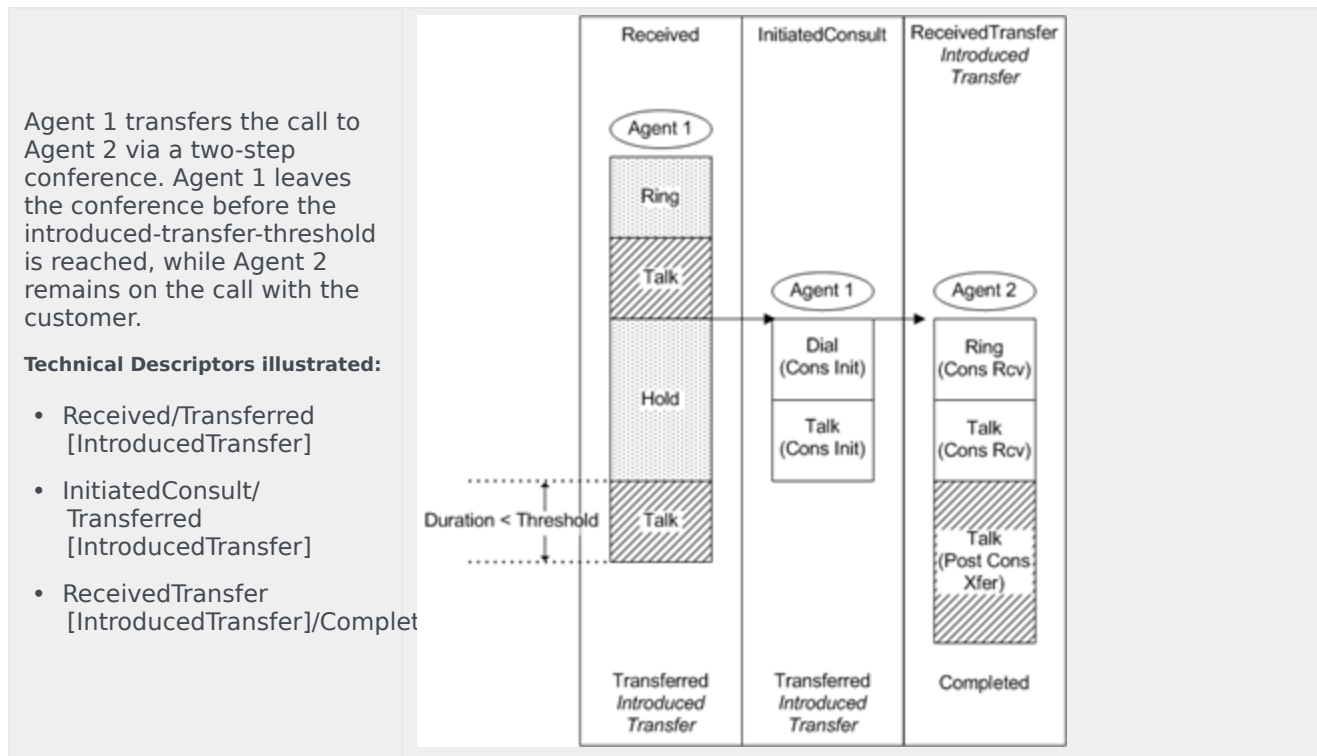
Agent 1 transfers the call to Agent 2 via a two-step conference. Agent 1 leaves the conference before the introduced-transfer-threshold is reached, while Agent 2 remains on the call with the customer.

**Technical Descriptors illustrated:**

- Received/Transferred [IntroducedTransfer]
- InitiatedConsult/ Transferred [IntroducedTransfer]
- ReceivedTransfer [IntroducedTransfer]/Complet

Received

InitiatedConsult

ReceivedTransfer
Introduced Transfer

Agent 1

Ring

Talk

Hold

Talk

Duration < Threshold

Agent 1

Dial (Cons Init)

Talk (Cons Init)

Agent 2

Ring (Cons Rcv)

Talk (Cons Rcv)

Talk (Post Cons Xfer)

Transferred
Introduced Transfer

Transferred
Introduced Transfer

Completed